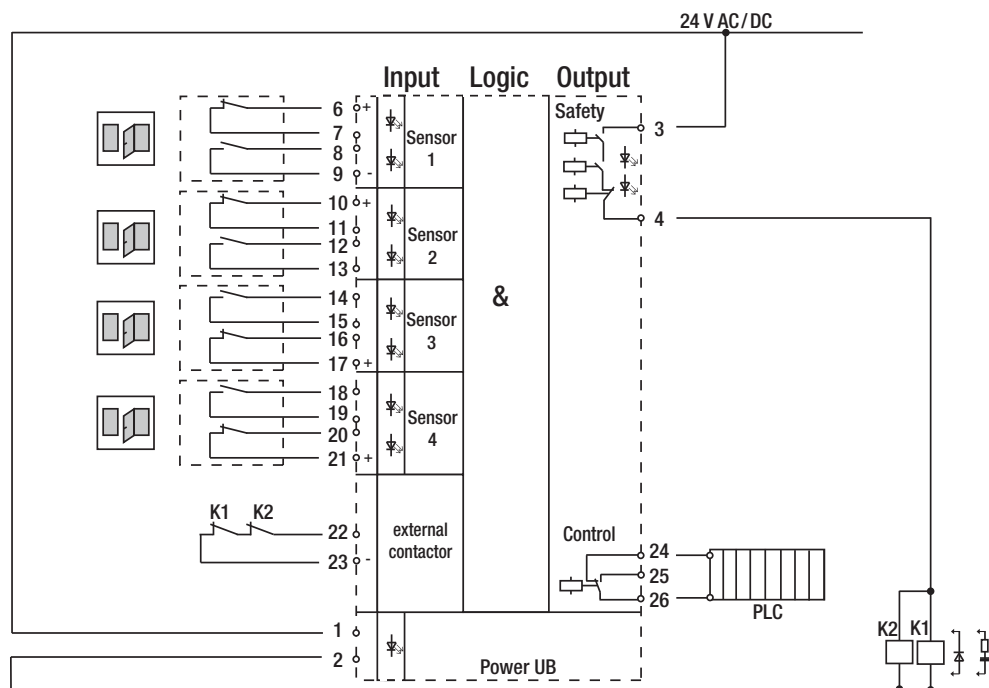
24 V AC/DC

Input Logic Output

Safety

6 +
7
8
9 -
Sensor 1

10 +
11
12
13
Sensor 2

14
15
16
17 +
Sensor 3

18
19
20
21 +
Sensor 4

&

3
4

K1 K2
22
23 -
external contactor

Control
24
25
26
PLC

1
2
Power UB

K2 K1